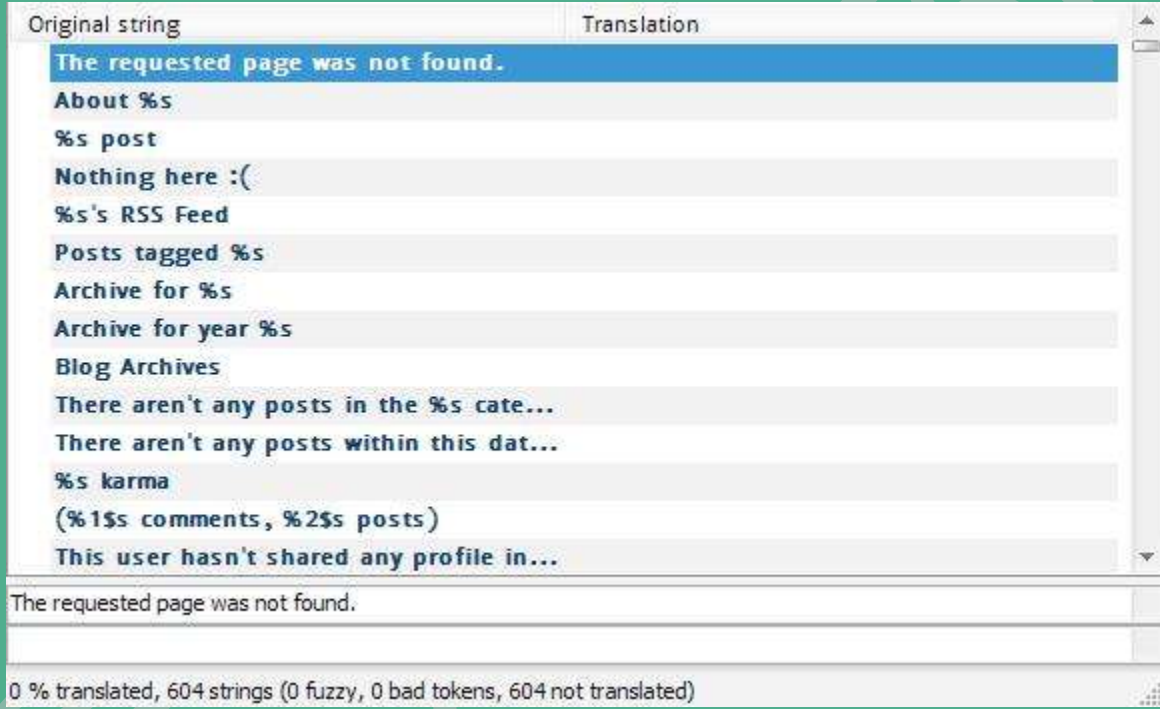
| Original string | Translation |
|---|---|
| The requested page was not found. | |
| About %s | |
| %s post | |
| Nothing here :( | |
| %s's RSS Feed | |
| Posts tagged %s | |
| Archive for %s | |
| Archive for year %s | |
| Blog Archives | |
| There aren't any posts in the %s cate... | |
| There aren't any posts within this dat... | |
| %s karma | |
| (%1\$s comments, %2\$s posts) | |
| This user hasn't shared any profile in... | |

The requested page was not found.

0 % translated, 604 strings (0 fuzzy, 0 bad tokens, 604 not translated)